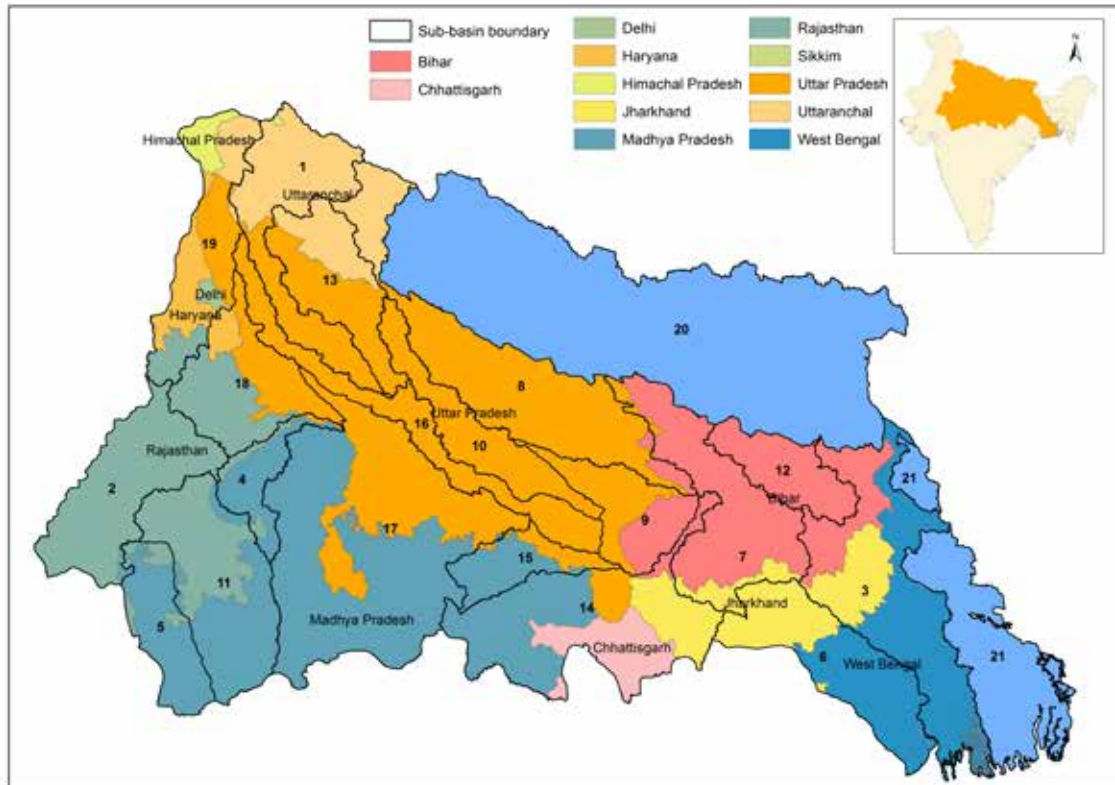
Sub-basin boundary
Bihar
Chhattisgarh
Delhi
Haryana
Himachal Pradesh
Jharkhand
Madhya Pradesh
Rajasthan
Sikkim
Uttar Pradesh
Uttaranchal
West Bengal

N

Himachal Pradesh
1
Uttaranchal
19
13
Delhi
Haryana
20
18
8
Uttar Pradesh
16
10
Rajasthan
12
21
Bihar
2
4
17
9
15
7
11
3
Jharkhand
14
5
Madhya Pradesh
Chhattisgarh
6
West Bengal
21